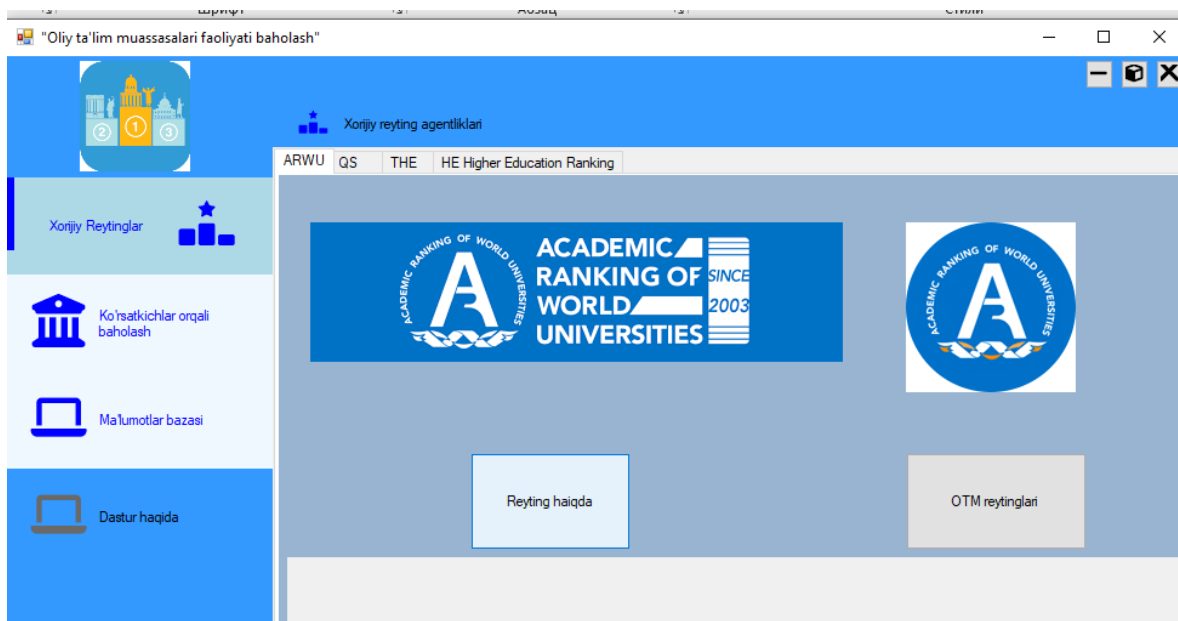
"Oliy ta'lim muassasalari faoliyati baholash"

Xorijiy reyting agentliklari

ARWU QS THE HE Higher Education Ranking

Xorijiy Reytinglar

Ko'rsatkichlar orqali baholash

Ma'lumotlar bazasi

Dastur haqida

ACADEMIC RANKING OF WORLD UNIVERSITIES SINCE 2003

ACADEMIC RANKING OF WORLD UNIVERSITIES

ACADEMIC RANKING OF WORLD UNIVERSITIES

Reyting haiqda

OTM reytinglari